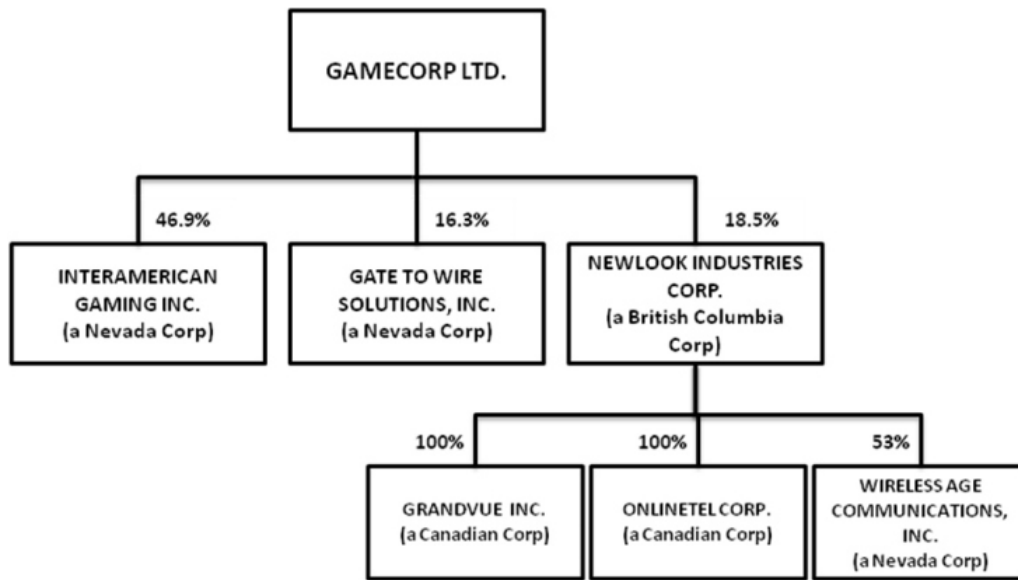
GAMECORP LTD.

46.9%

INTERAMERICAN GAMING INC. (a Nevada Corp)

16.3%

GATE TO WIRE SOLUTIONS, INC. (a Nevada Corp)

18.5%

NEWLOOK INDUSTRIES CORP. (a British Columbia Corp)

100%

GRANDVUE INC. (a Canadian Corp)

100%

ONLINETEL CORP. (a Canadian Corp)

53%

WIRELESS AGE COMMUNICATIONS, INC. (a Nevada Corp)